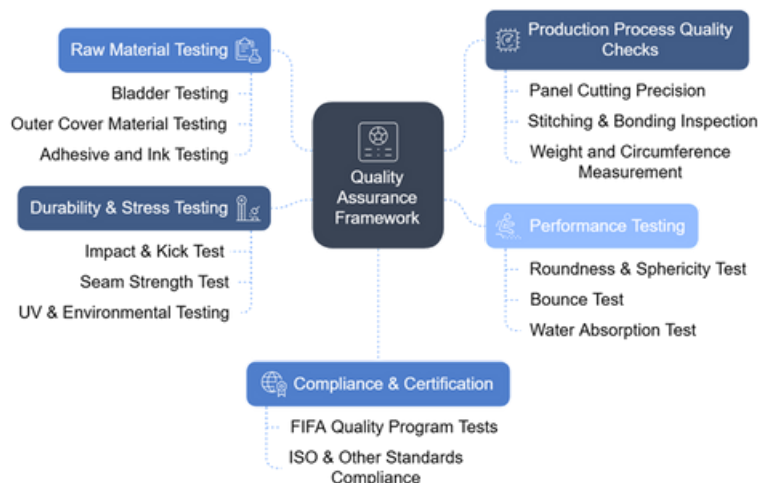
Quality Assurance Framework

Raw Material Testing

Bladder Testing

Outer Cover Material Testing

Adhesive and Ink Testing

Durability & Stress Testing

Impact & Kick Test

Seam Strength Test

UV & Environmental Testing

Production Process Quality Checks

Panel Cutting Precision

Stitching & Bonding Inspection

Weight and Circumference Measurement

Performance Testing

Roundness & Sphericity Test

Bounce Test

Water Absorption Test

Compliance & Certification

FIFA Quality Program Tests

ISO & Other Standards Compliance